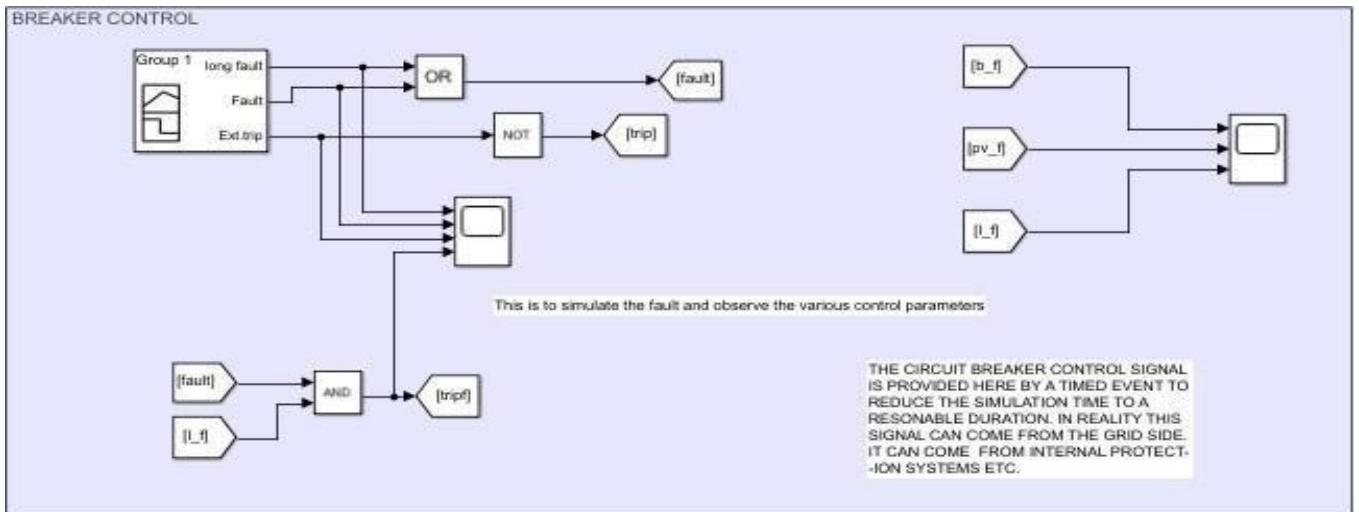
BREAKER CONTROL

Group 1

long fault

Fault

Ext.trip

OR

[fault]

NOT

[trip]

[b_f]

[pv_f]

[l_f]

This is to simulate the fault and observe the various control parameters

[fault]

[l_f]

AND

[tripf]

THE CIRCUIT BREAKER CONTROL SIGNAL IS PROVIDED HERE BY A TIMED EVENT TO REDUCE THE SIMULATION TIME TO A RESONABLE DURATION. IN REALITY THIS SIGNAL CAN COME FROM THE GRID SIDE. IT CAN COME FROM INTERNAL PROTECTION SYSTEMS ETC.